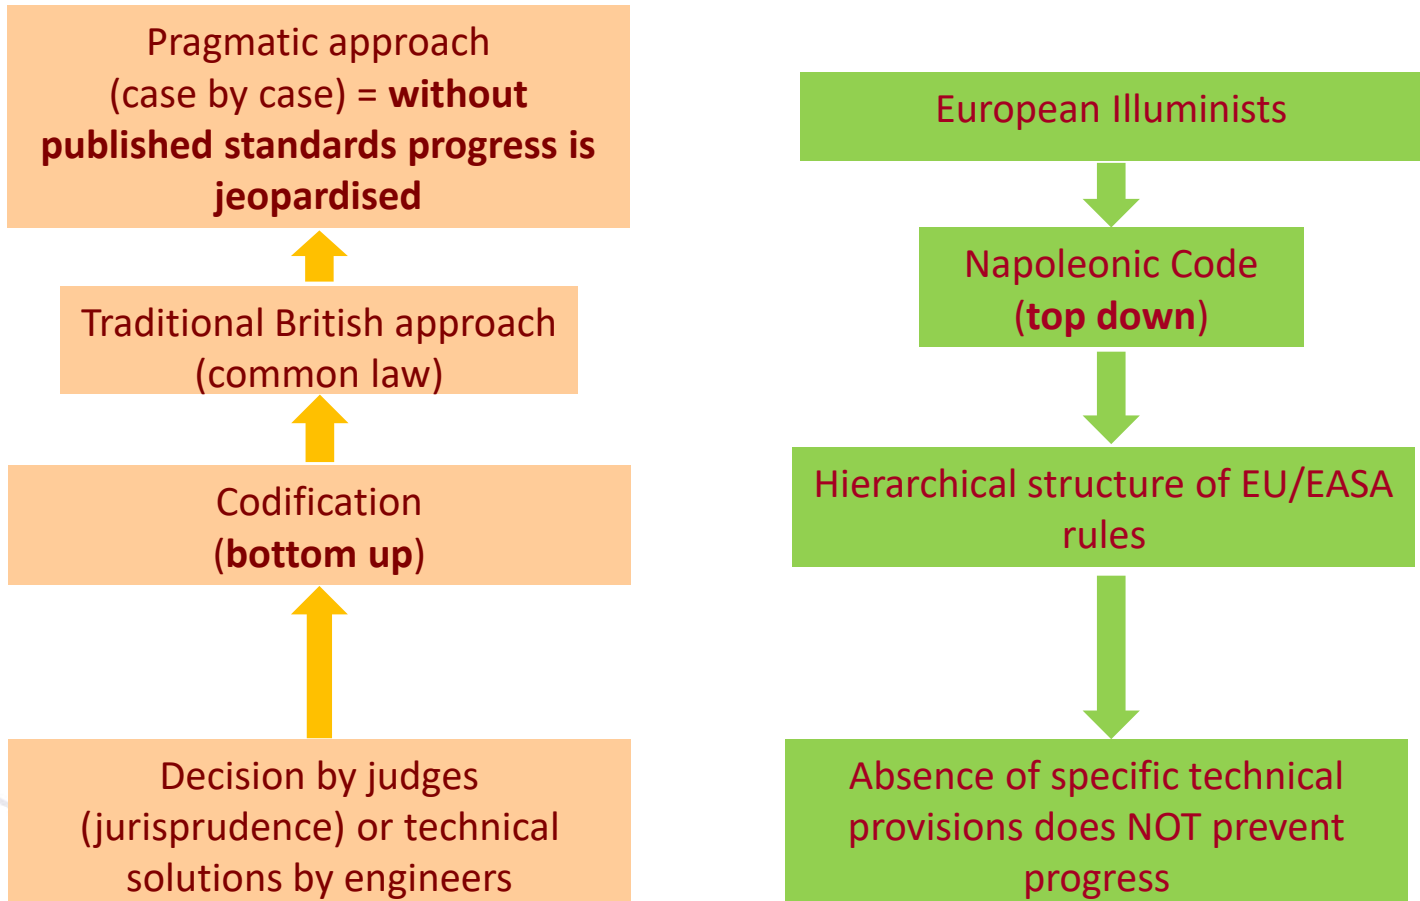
Pragmatic approach (case by case) = **without published standards progress is jeopardised**

Traditional British approach (common law)

Codification (**bottom up**)

Decision by judges (jurisprudence) or technical solutions by engineers

European Illuminists

Napoleonic Code (**top down**)

Hierarchical structure of EU/EASA rules

Absence of specific technical provisions does NOT prevent progress